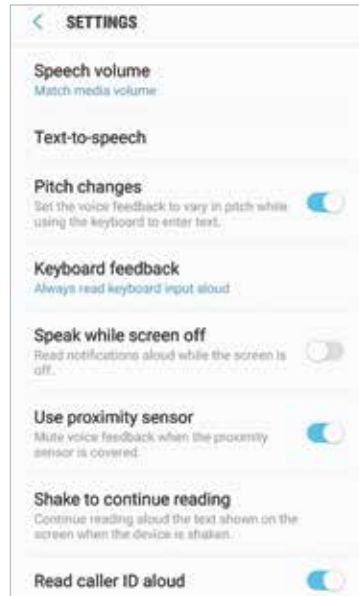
SETTINGS

Speech volume
Match media volume

Text-to-speech

Pitch changes
Set the voice feedback to vary in pitch while using the keyboard to enter text.

Keyboard feedback
Always read keyboard input aloud

Speak while screen off
Read notifications aloud while the screen is off.

Use proximity sensor
Mute voice feedback when the proximity sensor is covered.

Shake to continue reading
Continue reading aloud the text shown on the screen when the device is shaken.

Read caller ID aloud